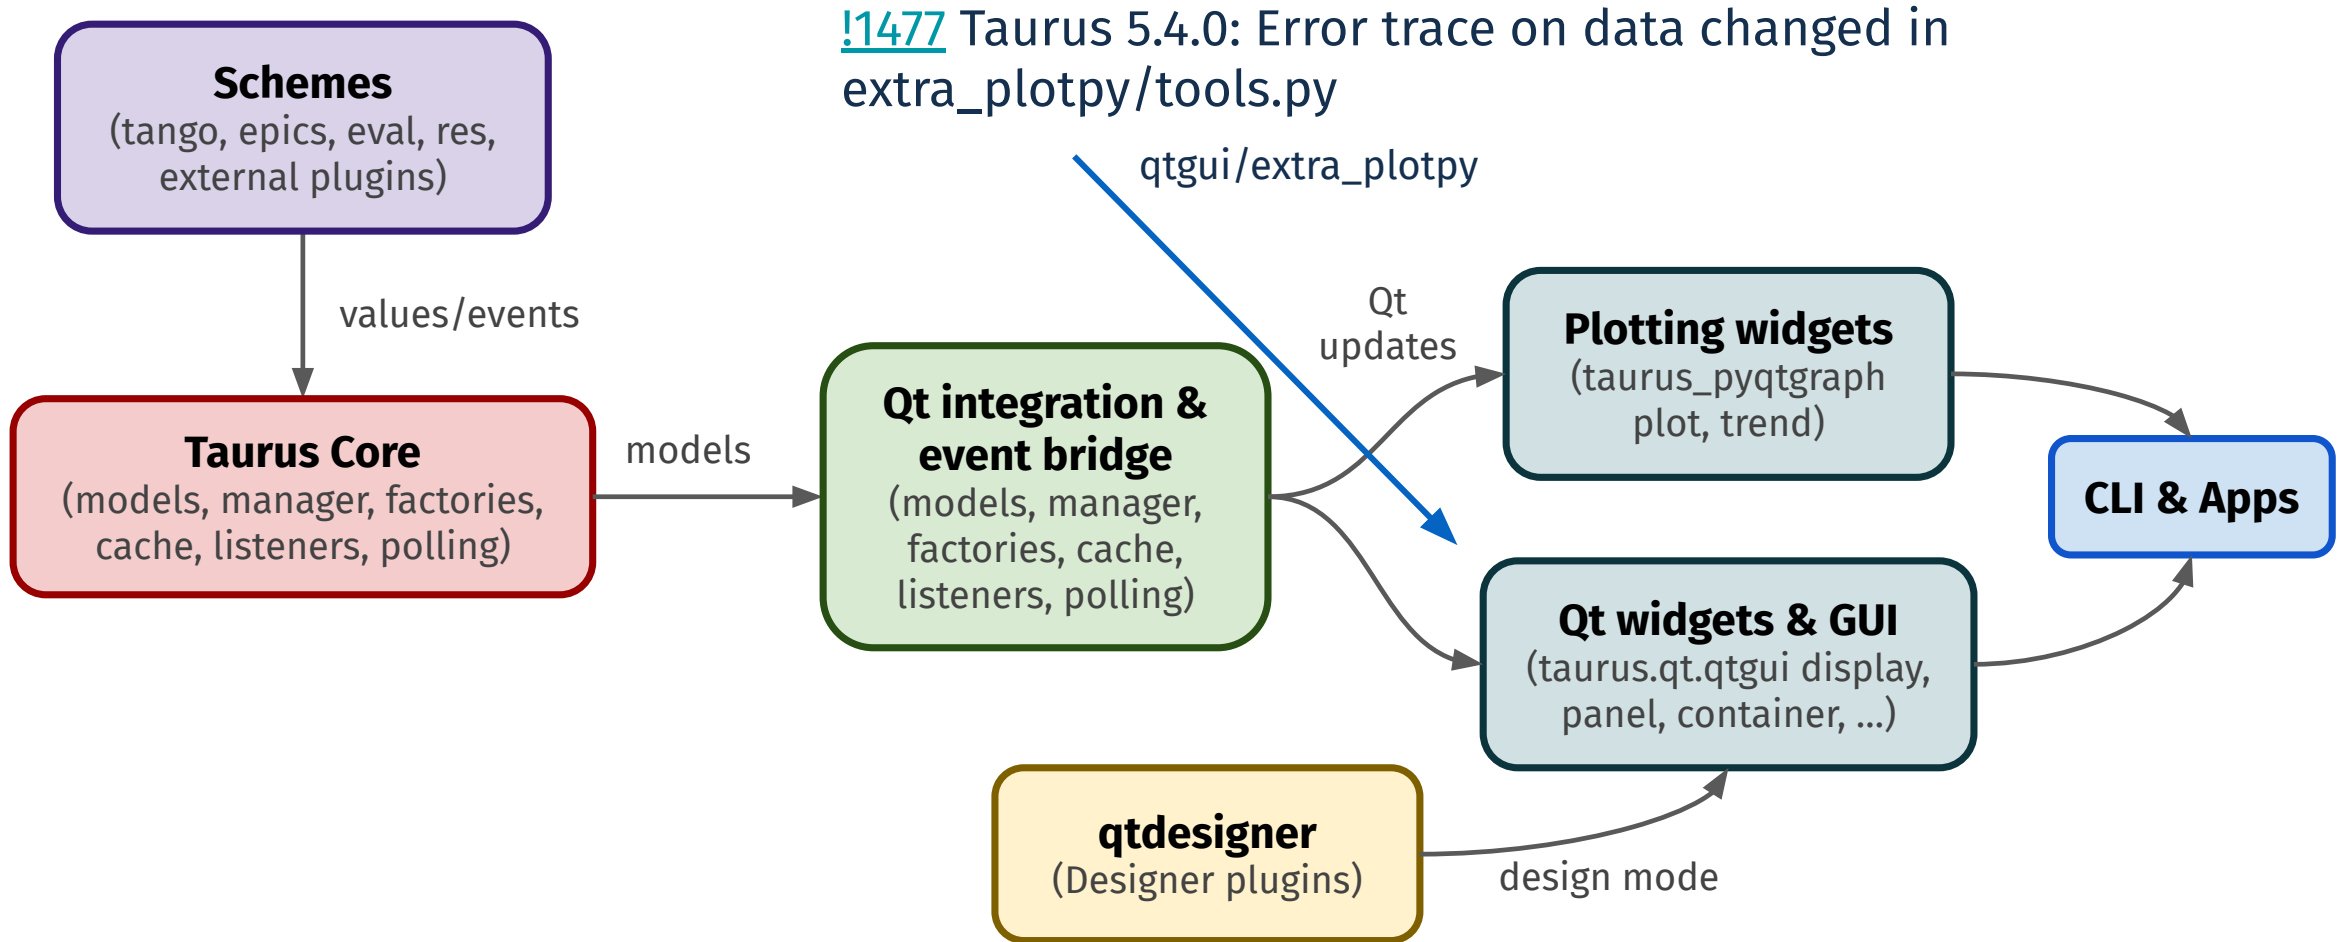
Schemes
(tango, epics, eval, res, external plugins)

!1477 Taurus 5.4.0: Error trace on data changed in extra_plotpy/tools.py

qtgui/extra_plotpy

values/events

Qt updates

Plotting widgets
(taurus_pyqtgraph plot, trend)

Taurus Core
(models, manager, factories, cache, listeners, polling)

models

Qt integration & event bridge
(models, manager, factories, cache, listeners, polling)

CLI & Apps

Qt widgets & GUI
(taurus.qt.qtgui display, panel, container, ...)

qtdesigner
(Designer plugins)

design mode